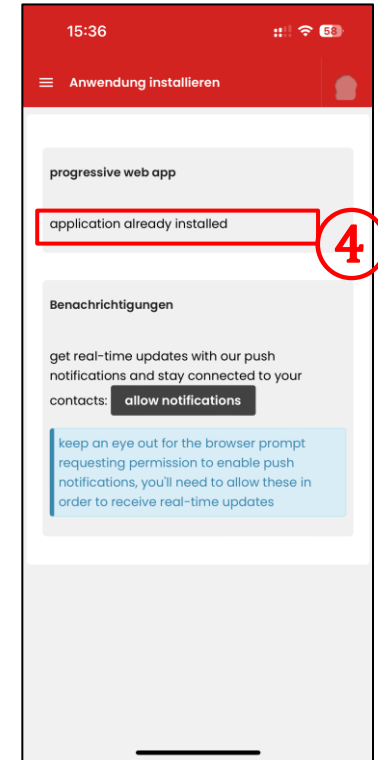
15:36

58

Anwendung installieren

progressive web app

application already installed

4

Benachrichtigungen

get real-time updates with our push notifications and stay connected to your contacts: allow notifications

keep an eye out for the browser prompt requesting permission to enable push notifications, you'll need to allow these in order to receive real-time updates